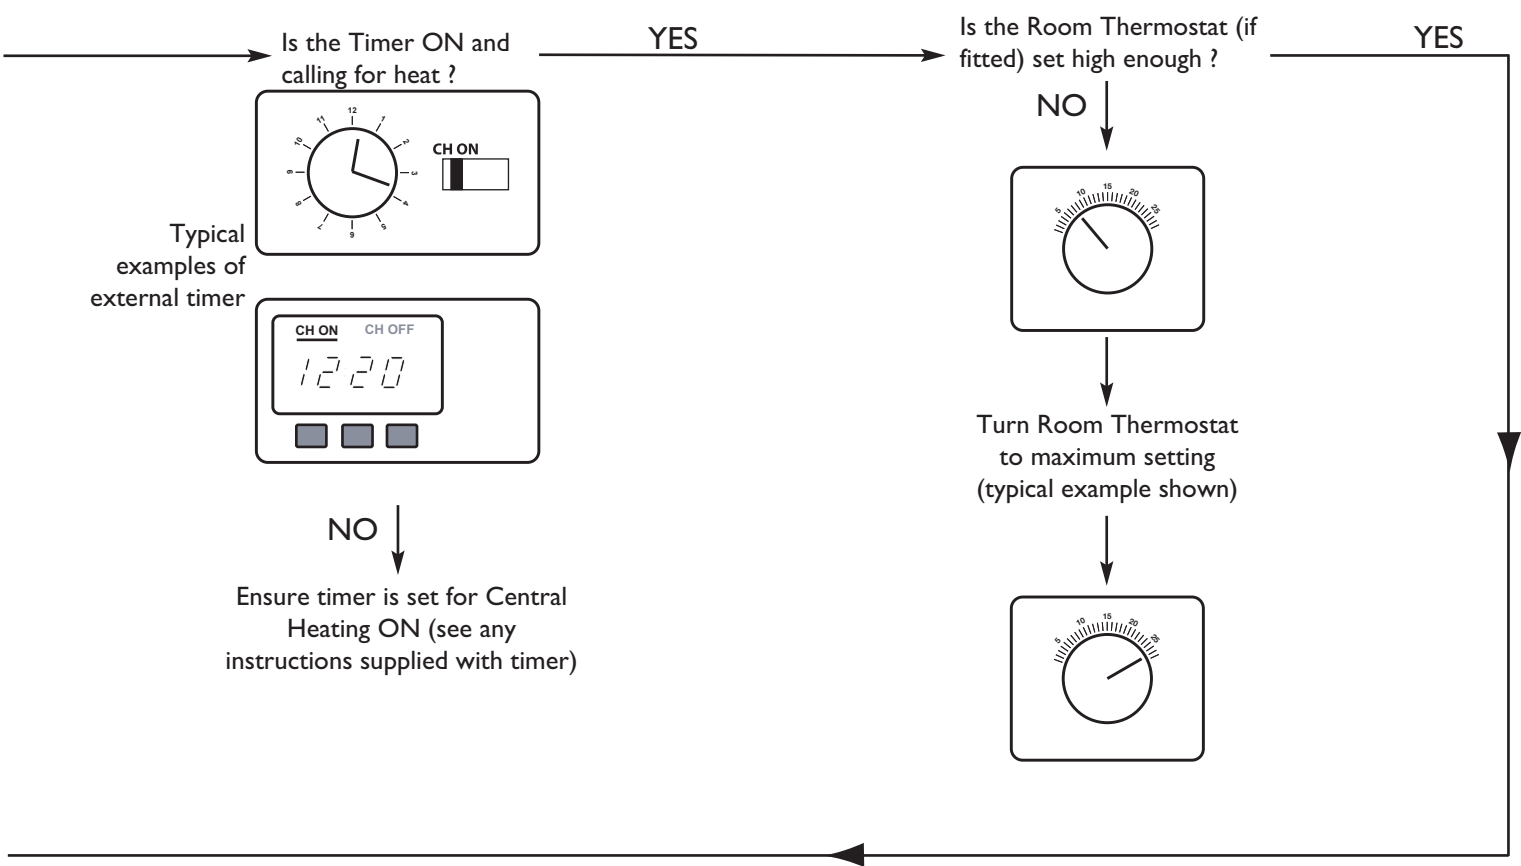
Is the Timer ON and calling for heat ?

YES

Is the Room Thermostat (if fitted) set high enough ?

YES

NO

12
1
2
3
4
5
6
7
8
9
10
11

CH ON

5
10
15
20
25

Typical examples of external timer

CH ON CH OFF

12 20

Turn Room Thermostat to maximum setting (typical example shown)

NO

Ensure timer is set for Central Heating ON (see any instructions supplied with timer)

5
10
15
20
25